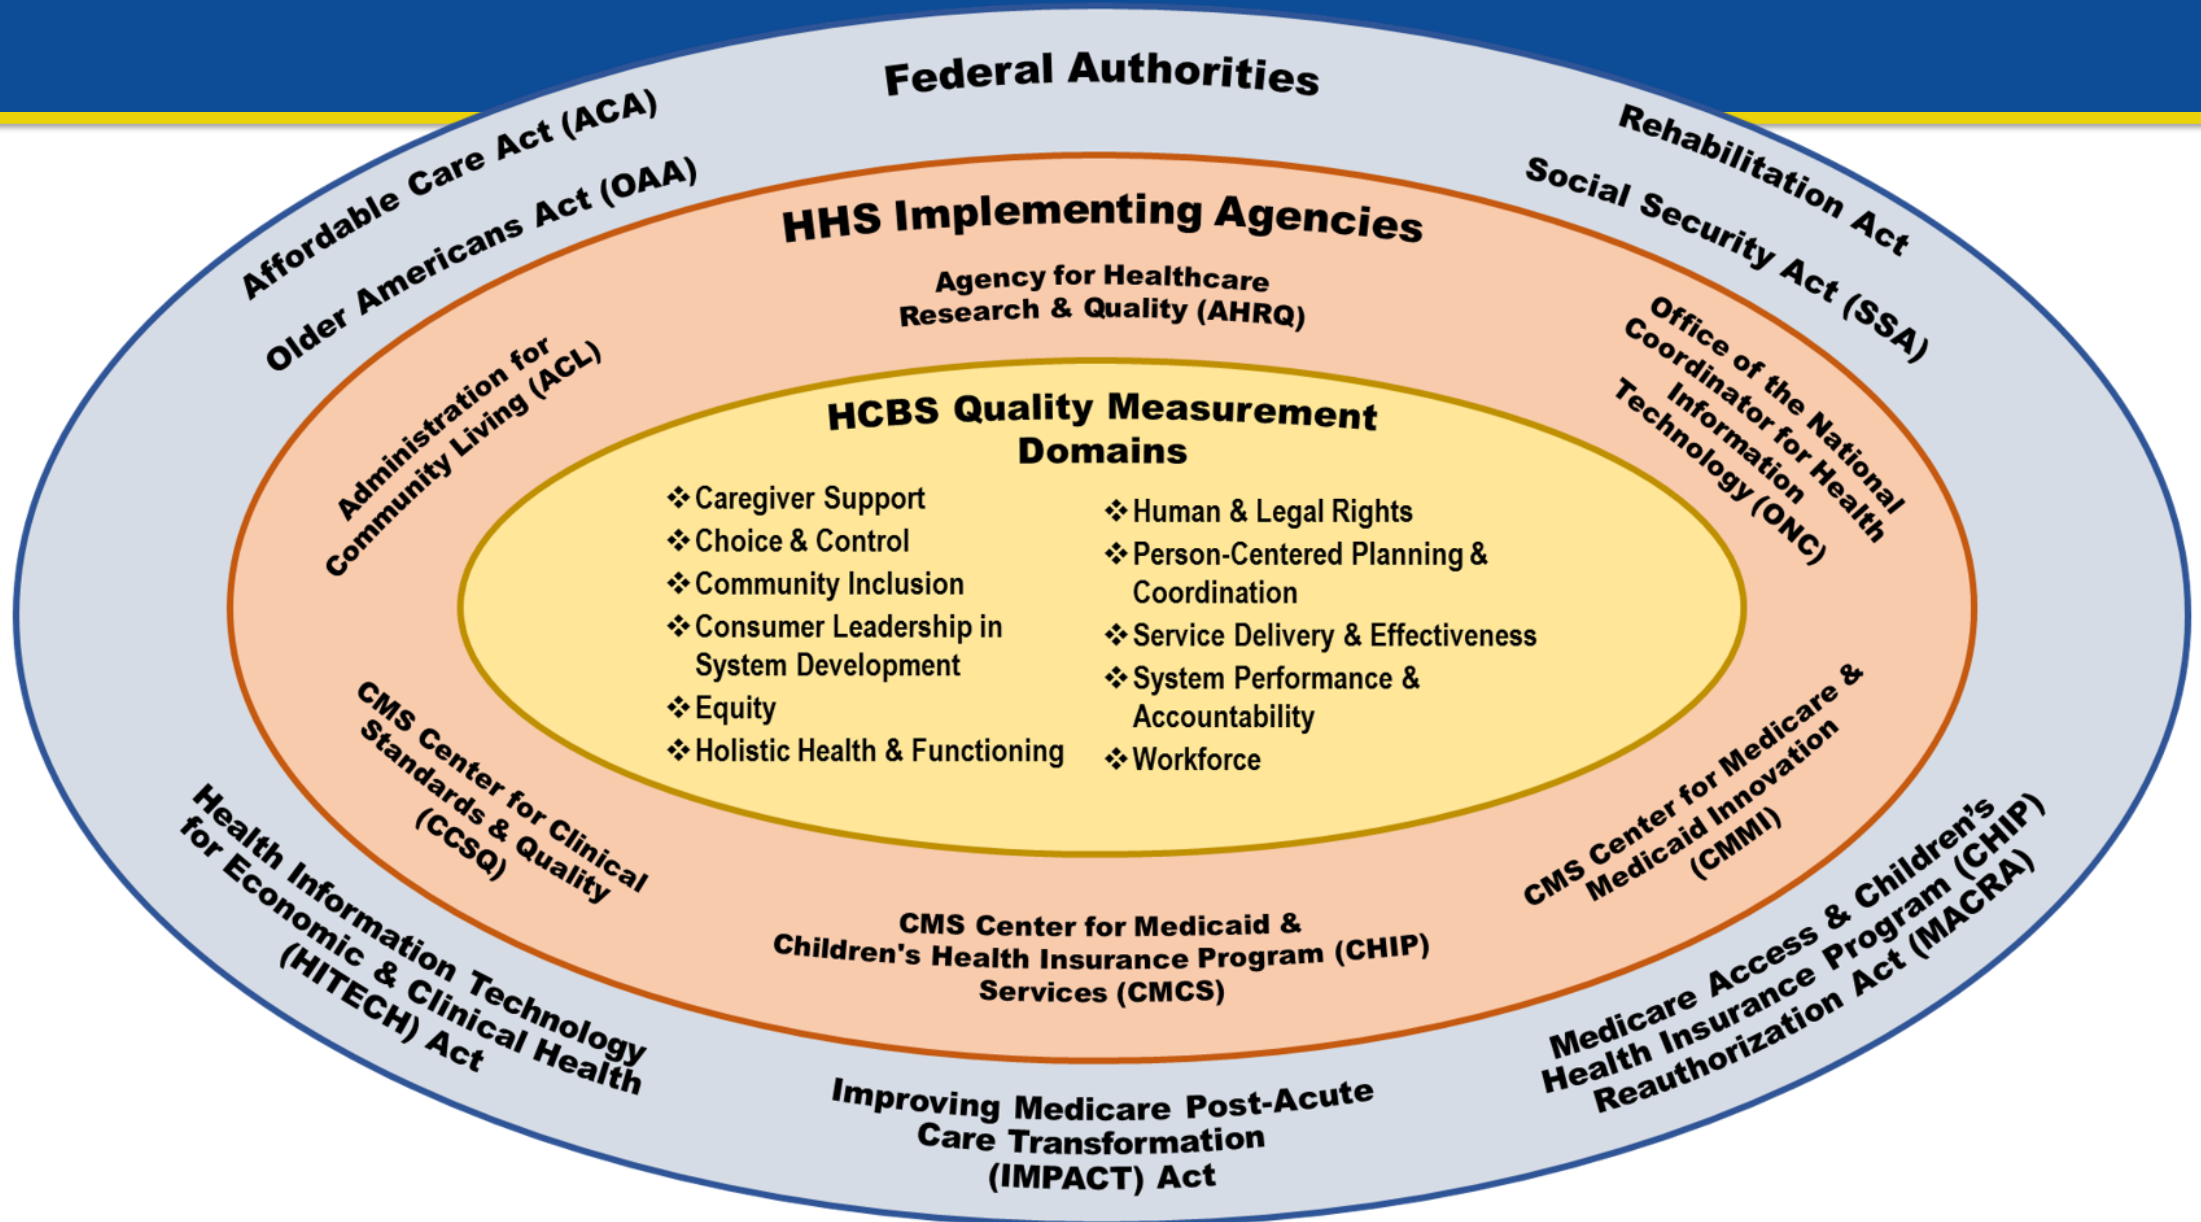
Federal Authorities

Affordable Care Act (ACA)

Older Americans Act (OAA)

Rehabilitation Act

Social Security Act (SSA)

HHS Implementing Agencies

Agency for Healthcare Research & Quality (AHRQ)

Administration for Community Living (ACL)

Office of the National Coordinator for Health Information Technology (ONC)

HCBS Quality Measurement Domains

❖Caregiver Support
❖Choice & Control
❖Community Inclusion
❖Consumer Leadership in System Development
❖Equity
❖Holistic Health & Functioning

❖Human & Legal Rights
❖Person-Centered Planning & Coordination
❖Service Delivery & Effectiveness
❖System Performance & Accountability
❖Workforce

CMS Center for Clinical Standards & Quality (CCSQ)

CMS Center for Medicare & Medicaid Innovation (CMMI)

CMS Center for Medicaid & Children's Health Insurance Program (CHIP) Services (CMCS)

Health Information Technology for Economic & Clinical Health (HITECH) Act

Medicare Access & Children's Health Insurance Program (CHIP) Reauthorization Act (MACRA)

Improving Medicare Post-Acute Care Transformation (IMPACT) Act